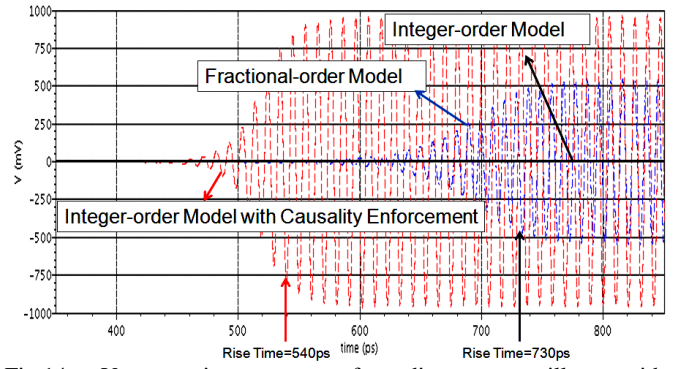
1000
750
500
250
0
-250
-500
-750
-1000
V (mV)
400
500
600
700
800
time (ps)

Integer-order Model

Fractional-order Model

Integer-order Model with Causality Enforcement

Rise Time=540ps

Rise Time=730ps

Fig.14 Ve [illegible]